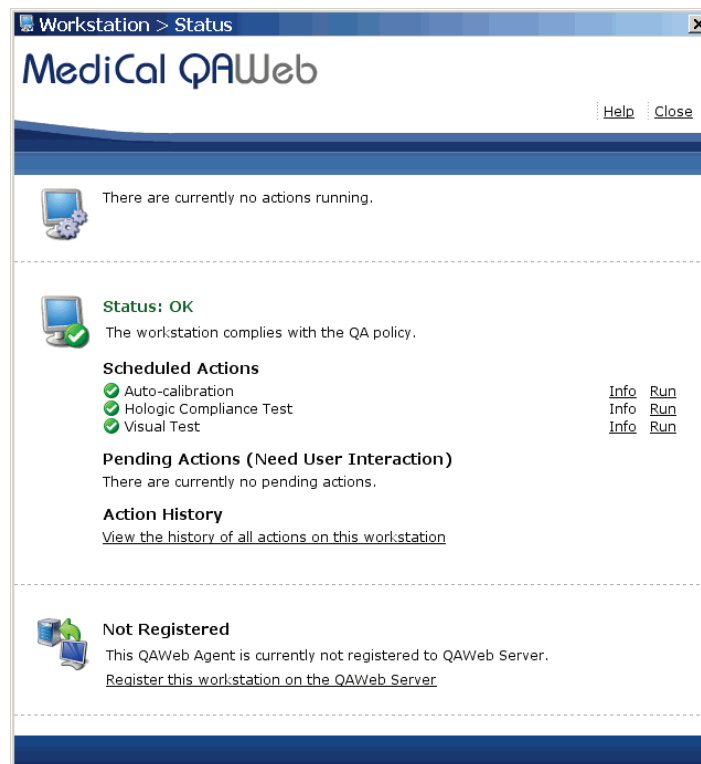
Workstation > Status

MediCal QAWeb

Help Close

There are currently no actions running.

Status: OK
The workstation complies with the QA policy.

Scheduled Actions

| | | |
|---|---|---|
| Auto-calibration | Info | Run |
| Hologic Compliance Test | Info | Run |
| Visual Test | Info | Run |

Pending Actions (Need User Interaction)
There are currently no pending actions.

Action History
View the history of all actions on this workstation

Not Registered
This QAWeb Agent is currently not registered to QAWeb Server.
Register this workstation on the QAWeb Server